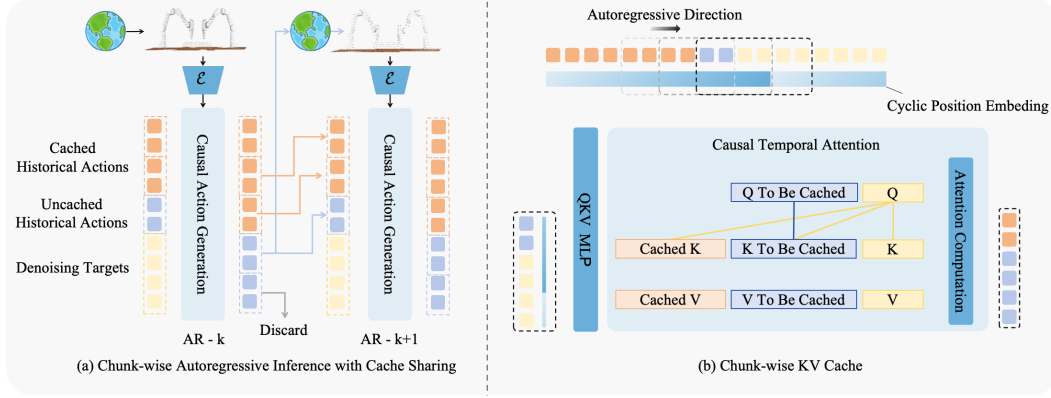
$\mathcal{E}$

$\mathcal{E}$

Cached Historical Actions

Uncached Historical Actions

Denoising Targets

Causal Action Generation

Causal Action Generation

Discard

AR - k

AR - k+1

(a) Chunk-wise Autoregressive Inference with Cache Sharing

Autoregressive Direction

Cyclic Position Embeding

QKV MLP

Causal Temporal Attention

Q To Be Cached

Q

Cached K

K To Be Cached

K

Cached V

V To Be Cached

V

Attention Computation

(b) Chunk-wise KV Cache